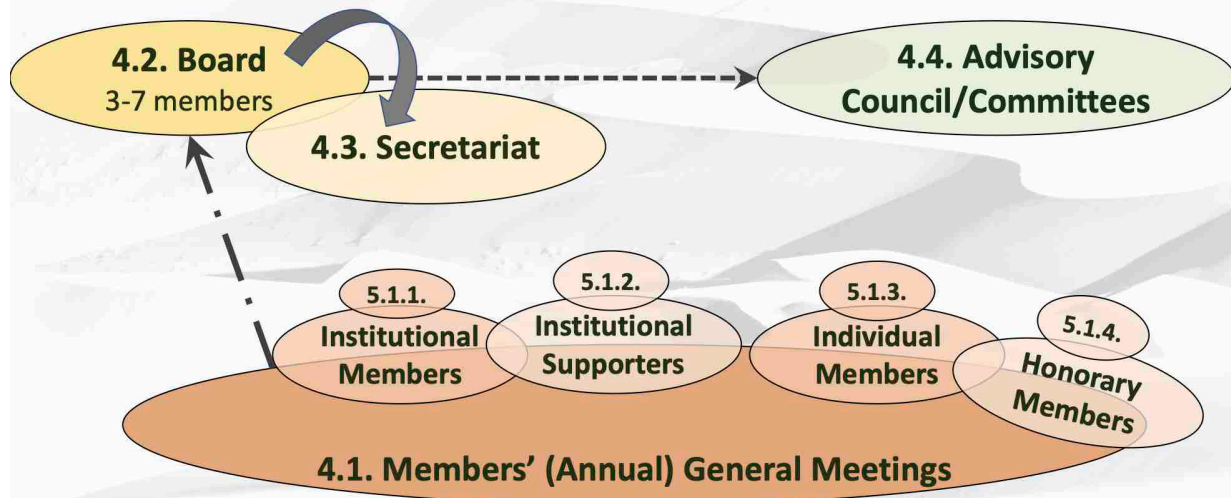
4.2. Board
3-7 members

4.3. Secretariat

4.4. Advisory Council/Committees

5.1.1.
Institutional Members

5.1.2.
Institutional Supporters

5.1.3.
Individual Members

5.1.4.
Honorary Members

4.1. Members' (Annual) General Meetings